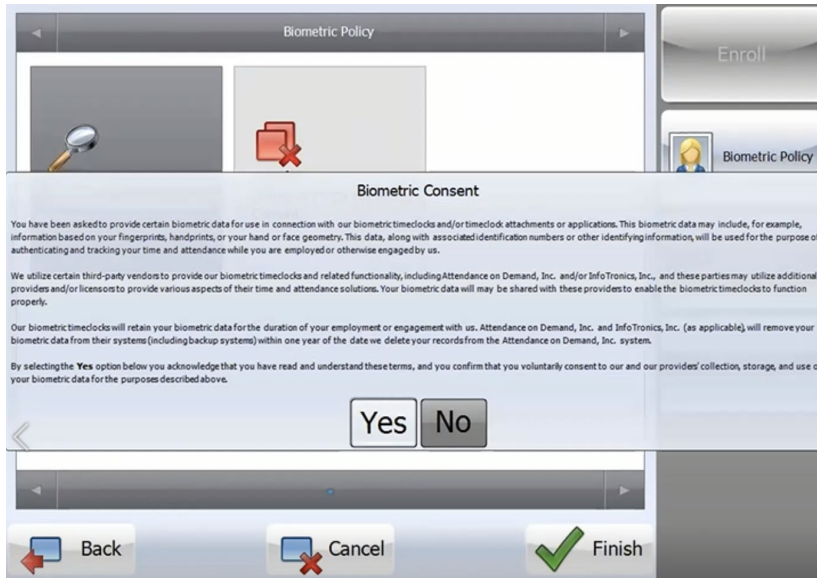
Biometric Policy

Enroll

Biometric Policy

Biometric Consent

You have been asked to provide certain biometric data for use in connection with our biometric timeclocks and/or timeclock attachments or applications. This biometric data may include, for example, information based on your fingerprints, handprints, or your hand or face geometry. This data, along with associated identification numbers or other identifying information, will be used for the purpose o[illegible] authenticating and tracking your time and attendance while you are employed or otherwise engaged by us.

We utilize certain third-party vendors to provide our biometric timeclocks and related functionality, including Attendance on Demand, Inc. and/or InfoTronics, Inc., and these parties may utilize additional providers and/or licensors to provide various aspects of their time and attendance solutions. Your biometric data will may be shared with these providers to enable the biometric timeclocks to function properly.

Our biometric timeclocks will retain your biometric data for the duration of your employment or engagement with us. Attendance on Demand, Inc. and InfoTronics, Inc. (as applicable), will remove your biometric data from their systems (including backup systems) within one year of the date we delete your records from the Attendance on Demand, Inc. system.

By selecting the Yes option below you acknowledge that you have read and understand these terms, and you confirm that you voluntarily consent to our and our providers' collection, storage, and use o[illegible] your biometric data for the purposes described above.

Yes No

Back

Cancel

Finish